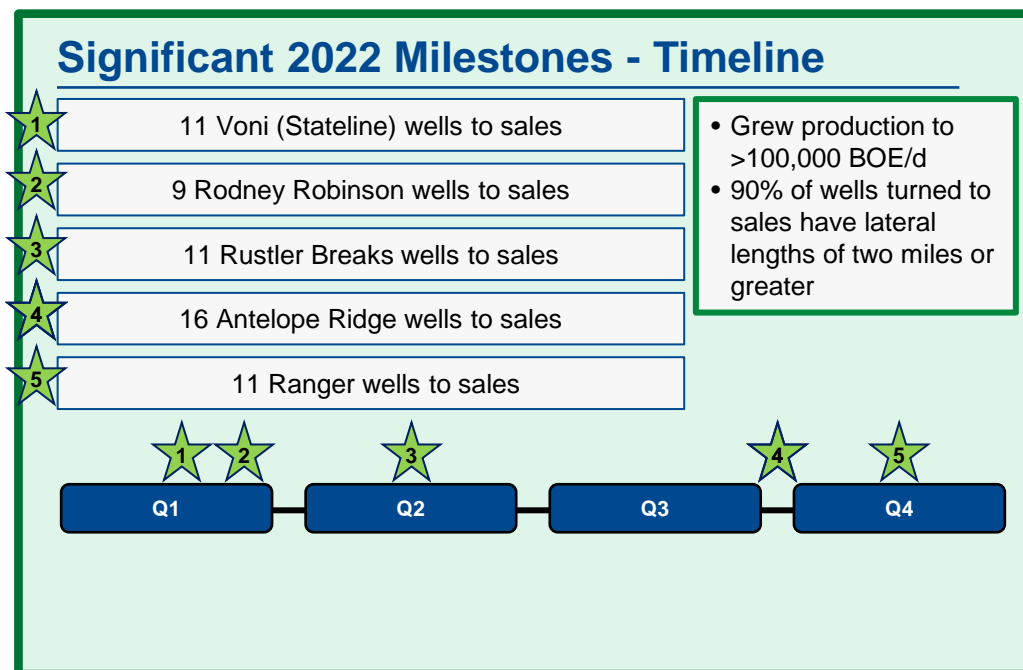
Significant 2022 Milestones - Timeline

1 11 Voni (Stateline) wells to sales

2 9 Rodney Robinson wells to sales

3 11 Rustler Breaks wells to sales

4 16 Antelope Ridge wells to sales

5 11 Ranger wells to sales

• Grew production to >100,000 BOE/d
• 90% of wells turned to sales have lateral lengths of two miles or greater

1 2 3 4 5

Q1 Q2 Q3 Q4